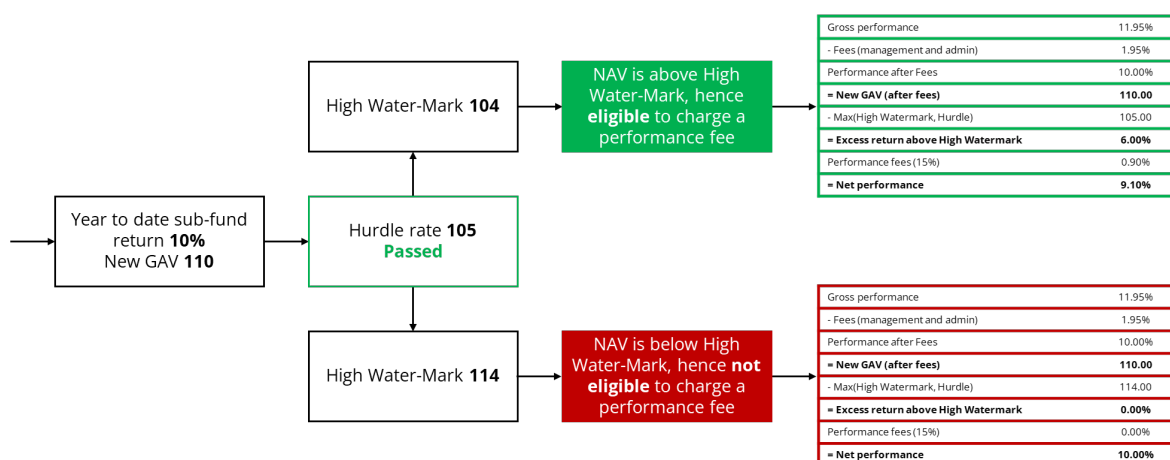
Year to date sub-fund return **10%** New GAV **110**

Hurdle rate **105** **Passed**

High Water-Mark **104**

NAV is above High Water-Mark, hence **eligible** to charge a performance fee

| | |
|---|---|
| Gross performance | 11.95% |
| - Fees (management and admin) | 1.95% |
| Performance after Fees | 10.00% |
| **= New GAV (after fees)** | **110.00** |
| - Max(High Watermark, Hurdle) | 105.00 |
| **= Excess return above High Watermark** | **6.00%** |
| Performance fees (15%) | 0.90% |
| **= Net performance** | **9.10%** |

High Water-Mark **114**

NAV is below High Water-Mark, hence **not eligible** to charge a performance fee

| | |
|---|---|
| Gross performance | 11.95% |
| - Fees (management and admin) | 1.95% |
| Performance after Fees | 10.00% |
| **= New GAV (after fees)** | **110.00** |
| - Max(High Watermark, Hurdle) | 114.00 |
| **= Excess return above High Watermark** | **0.00%** |
| Performance fees (15%) | 0.00% |
| **= Net performance** | **10.00%** |